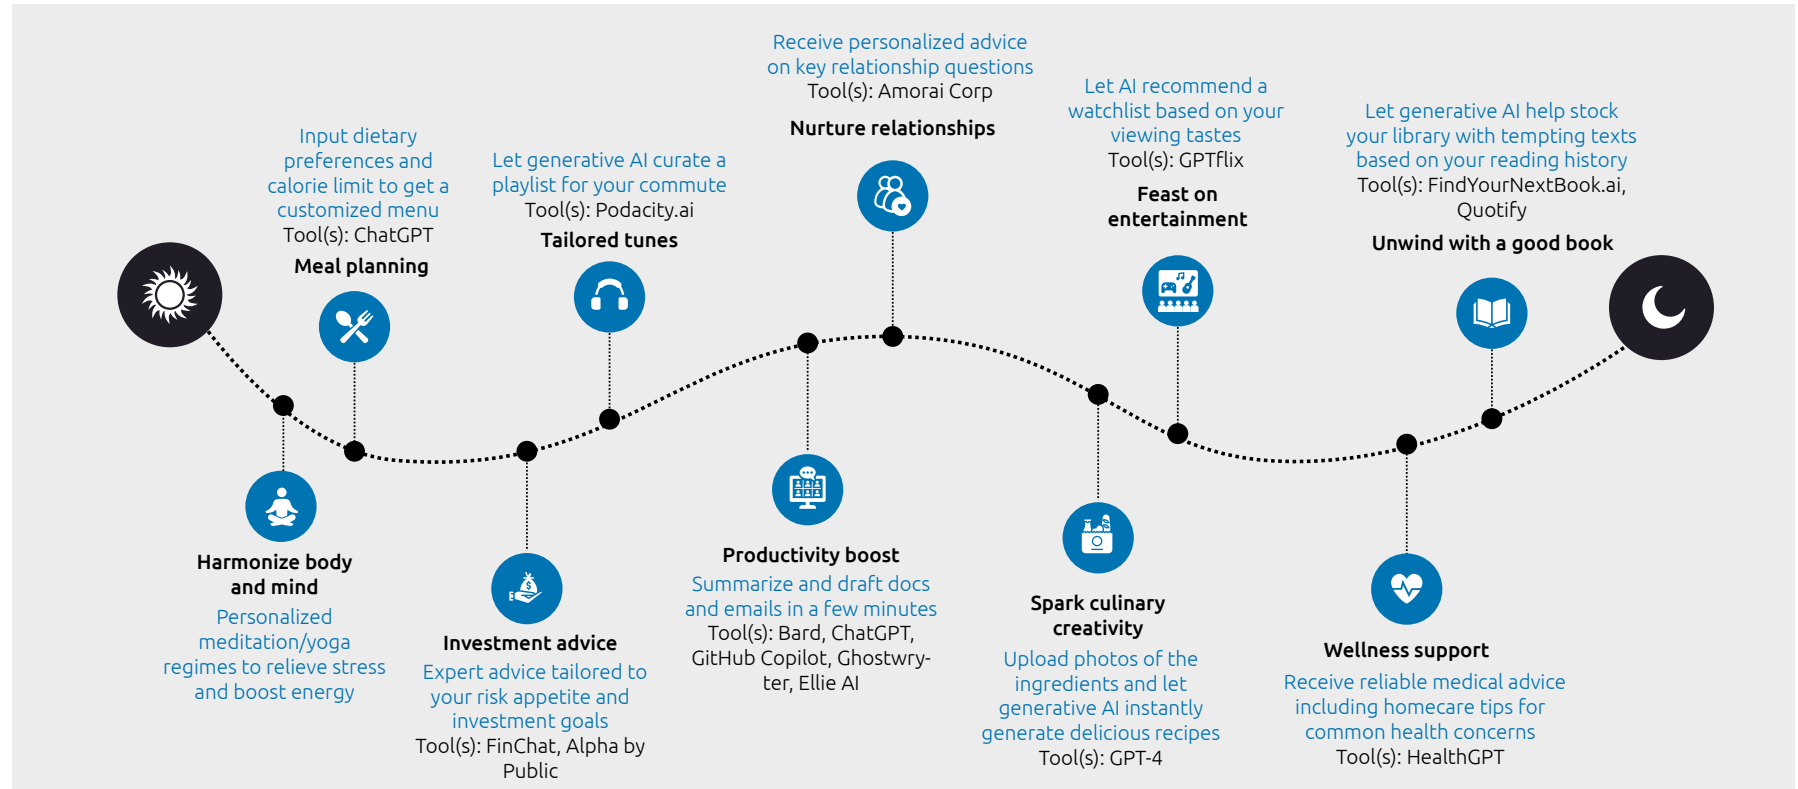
Input dietary preferences and calorie limit to get a customized menu
Tool(s): ChatGPT
Meal planning

Let generative AI curate a playlist for your commute
Tool(s): Podacity.ai
Tailored tunes

Receive personalized advice on key relationship questions
Tool(s): Amorai Corp
Nurture relationships

Let AI recommend a watchlist based on your viewing tastes
Tool(s): GPTflix
Feast on entertainment

Let generative AI help stock your library with tempting texts based on your reading history
Tool(s): FindYourNextBook.ai, Quotify
Unwind with a good book

Harmonize body and mind
Personalized meditation/yoga regimes to relieve stress and boost energy

Investment advice
Expert advice tailored to your risk appetite and investment goals
Tool(s): FinChat, Alpha by Public

Productivity boost
Summarize and draft docs and emails in a few minutes
Tool(s): Bard, ChatGPT, GitHub Copilot, Ghostwryter, Ellie AI

Spark culinary creativity
Upload photos of the ingredients and let generative AI instantly generate delicious recipes
Tool(s): GPT-4

Wellness support
Receive reliable medical advice including homecare tips for common health concerns
Tool(s): HealthGPT